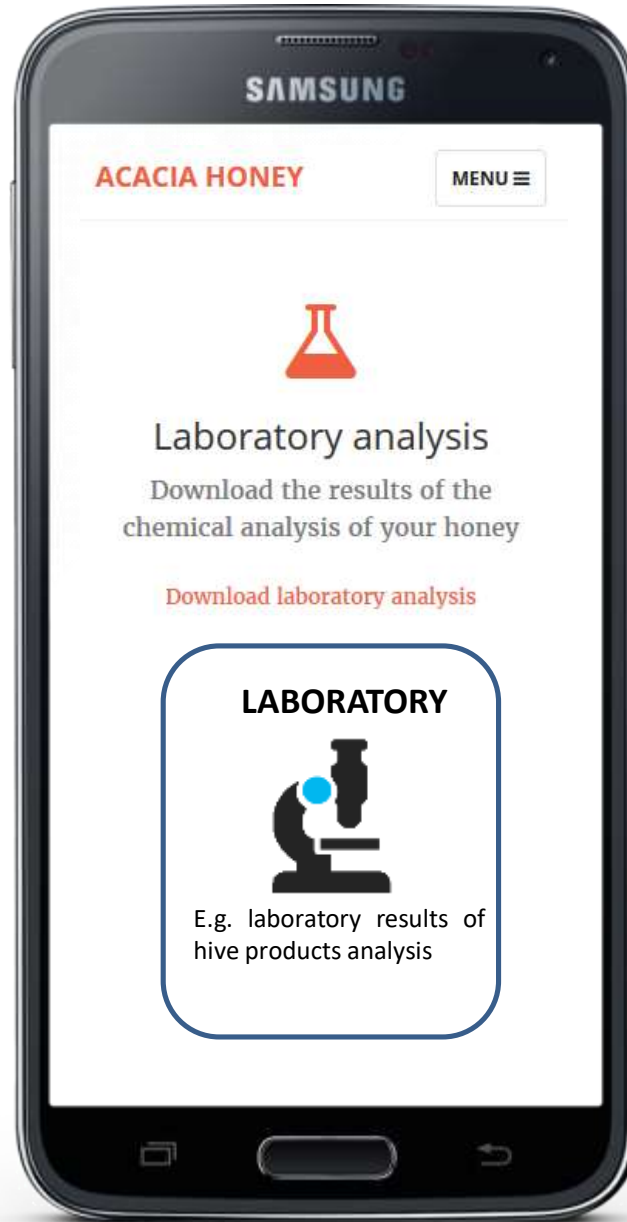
SAMSUNG

ACACIA HONEY

MENU ≡

Laboratory analysis

Download the results of the chemical analysis of your honey

Download laboratory analysis

LABORATORY

E.g. laboratory results of hive products analysis